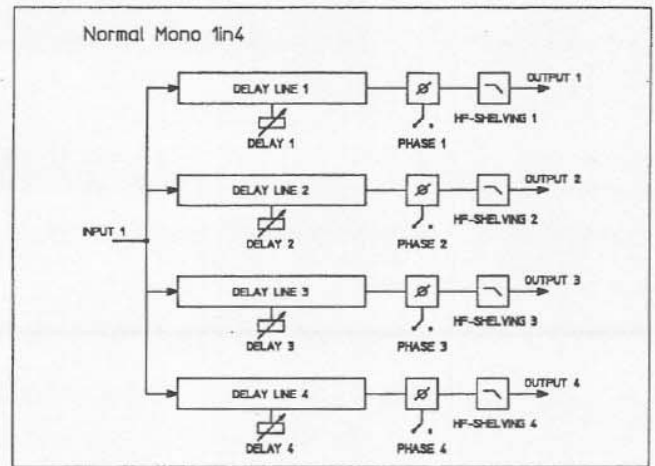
Normal Mono 1in4

INPUT 1

DELAY LINE 1
DELAY 1
Ø
PHASE 1
HF-SHELVING 1
OUTPUT 1

DELAY LINE 2
DELAY 2
Ø
PHASE 2
HF-SHELVING 2
OUTPUT 2

DELAY LINE 3
DELAY 3
Ø
PHASE 3
HF-SHELVING 3
OUTPUT 3

DELAY LINE 4
DELAY 4
Ø
PHASE 4
HF-SHELVING 4
OUTPUT 4